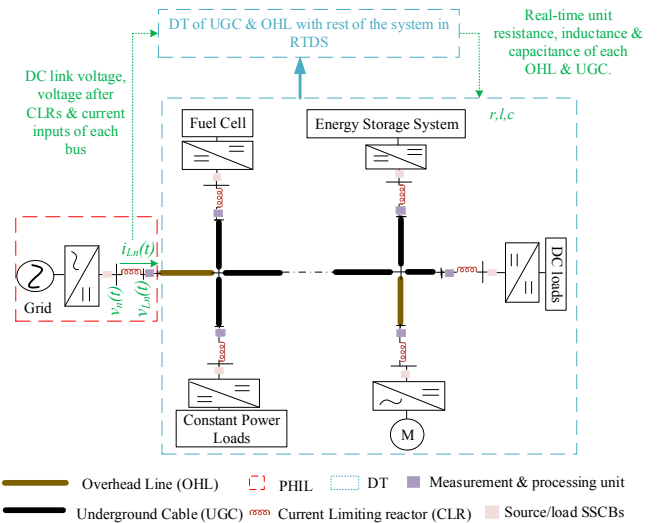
DT of UGC & OHL with rest of the system in RTDS

Real-time unit resistance, inductance & capacitance of each OHL & UGC.

DC link voltage, voltage after CLRs & current inputs of each bus

$r,l,c$

Fuel Cell

Energy Storage System

$i_{Ln}(t)$

Grid

$v_n(t)$

$v_{Ln}(t)$

DC loads

Constant Power Loads

M

Overhead Line (OHL)

PHIL

DT

Measurement & processing unit

Underground Cable (UGC)

Current Limiting reactor (CLR)

Source/load SSCBs